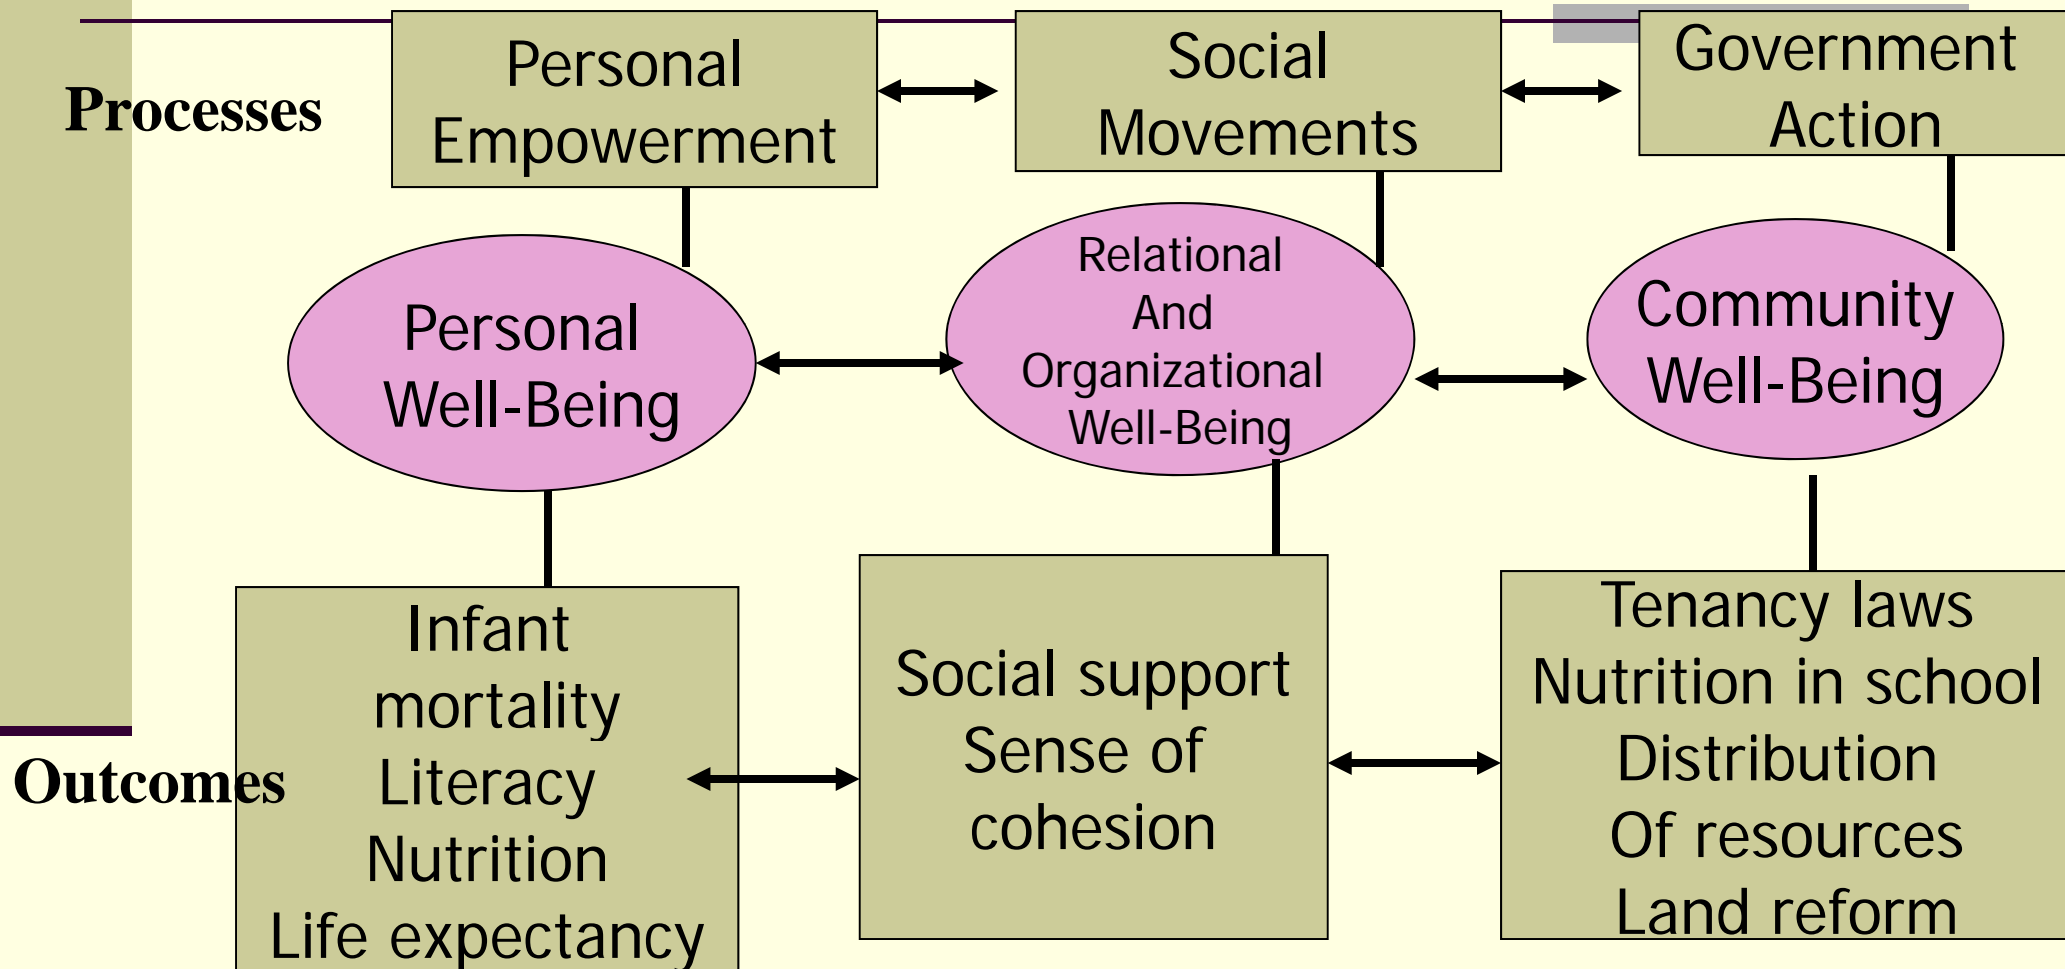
Processes

Personal Empowerment

Social Movements

Government Action

Personal Well-Being

Relational And Organizational Well-Being

Community Well-Being

Outcomes

Infant mortality
Literacy
Nutrition
Life expectancy

Social support
Sense of cohesion

Tenancy laws
Nutrition in school
Distribution
Of resources
Land reform